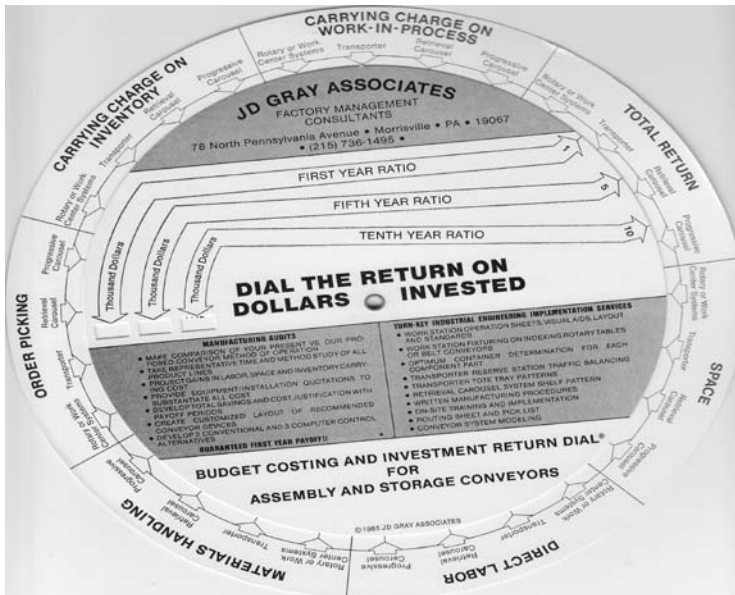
CARRYING CHARGE ON WORK-IN-PROCESS

Rotary or Work Center Systems
Transporter
Retrieval Carousel
Progressive Carousel

TOTAL RETURN

Rotary or Work Center Systems
Transporter
Retrieval Carousel
Progressive Carousel

SPACE

Rotary or Work Center Systems
Transporter
Retrieval Carousel
Progressive Carousel

DIRECT LABOR

Rotary or Work Center Systems
Transporter
Retrieval Carousel
Progressive Carousel

MATERIALS HANDLING

Rotary or Work Center Systems
Transporter
Retrieval Carousel
Progressive Carousel

ORDER PICKING

Rotary or Work Center Systems
Transporter
Retrieval Carousel
Progressive Carousel

CARRYING CHARGE ON INVENTORY

Rotary or Work Center Systems
Transporter
Retrieval Carousel
Progressive Carousel

JD GRAY ASSOCIATES
FACTORY MANAGEMENT CONSULTANTS
78 North Pennsylvania Avenue • Morrisville • PA • 19067
• (215) 736-1495 •

FIRST YEAR RATIO 1
FIFTH YEAR RATIO 5
TENTH YEAR RATIO 10

Thousand Dollars
Thousand Dollars
Thousand Dollars

DIAL THE RETURN ON DOLLARS INVESTED

MANUFACTURING AUDITS
• MAKE COMPARISON OF YOUR PRESENT VS. OUR PROPOSED CONVEYOR METHOD OF OPERATION
• TAKE REPRESENTATIVE TIME AND METHOD STUDY OF ALL PRODUCT LINES
• PROJECT GAINS IN LABOR, SPACE AND INVENTORY CARRYING COST
• PROVIDE EQUIPMENT/INSTALLATION QUOTATIONS TO SUBSTANTIATE ALL COST
• DEVELOP TOTAL SAVINGS AND COST JUSTIFICATION WITH PAYOFF PERIODS
• CREATE CUSTOMIZED LAYOUT OF RECOMMENDED CONVEYOR DEVICES
• DEVELOP 2 CONVENTIONAL AND 3 COMPUTER CONTROL ALTERNATIVES
GUARANTEED FIRST YEAR PAYOFF!

TURN-KEY INDUSTRIAL ENGINEERING IMPLEMENTATION SERVICES
• WORK STATION OPERATION SHEETS, VISUAL AIDS, LAYOUT AND STANDARDS
• WORK STATION FIXTURING ON INDEXING ROTARY TABLES OR BELT CONVEYORS
• OPTIMUM CONTAINER DETERMINATION FOR EACH COMPONENT PART
• TRANSPORTER RESERVE STATION TRAFFIC BALANCING
• TRANSPORTER TOTE TRAY PATTERNS
• RETRIEVAL CAROUSEL SYSTEM SHELF PATTERN
• WRITTEN MANUFACTURING PROCEDURES
• ON-SITE TRAINING AND IMPLEMENTATION
• ROUTING SHEET AND PICK LIST
• CONVEYOR SYSTEM MODELING

BUDGET COSTING AND INVESTMENT RETURN DIAL®
FOR
ASSEMBLY AND STORAGE CONVEYORS

©1985 JD GRAY ASSOCIATES